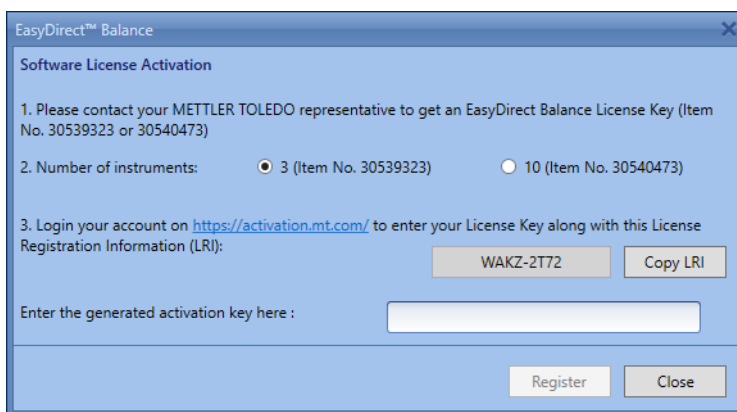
EasyDirect™ Balance

Software License Activation

1. Please contact your METTLER TOLEDO representative to get an EasyDirect Balance License Key (Item No. 30539323 or 30540473)

2. Number of instruments: 3 (Item No. 30539323) 10 (Item No. 30540473)

3. Login your account on https://activation.mt.com/ to enter your License Key along with this License Registration Information (LRI):

WAKZ-2T72

Copy LRI

Enter the generated activation key here :

Register

Close